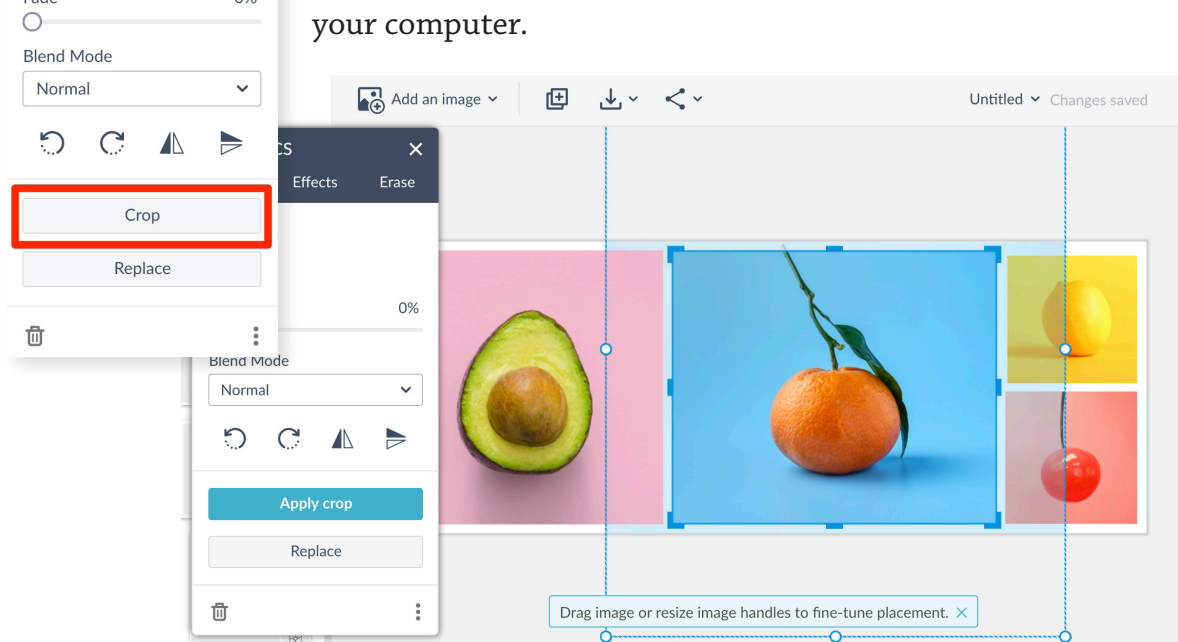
Fade 0%

Blend Mode

Normal

Crop

Replace

your computer.

Add an image

Untitled Changes saved

cs

Effects Erase

0%

Blend Mode

Normal

Apply crop

Replace

Drag image or resize image handles to fine-tune placement.